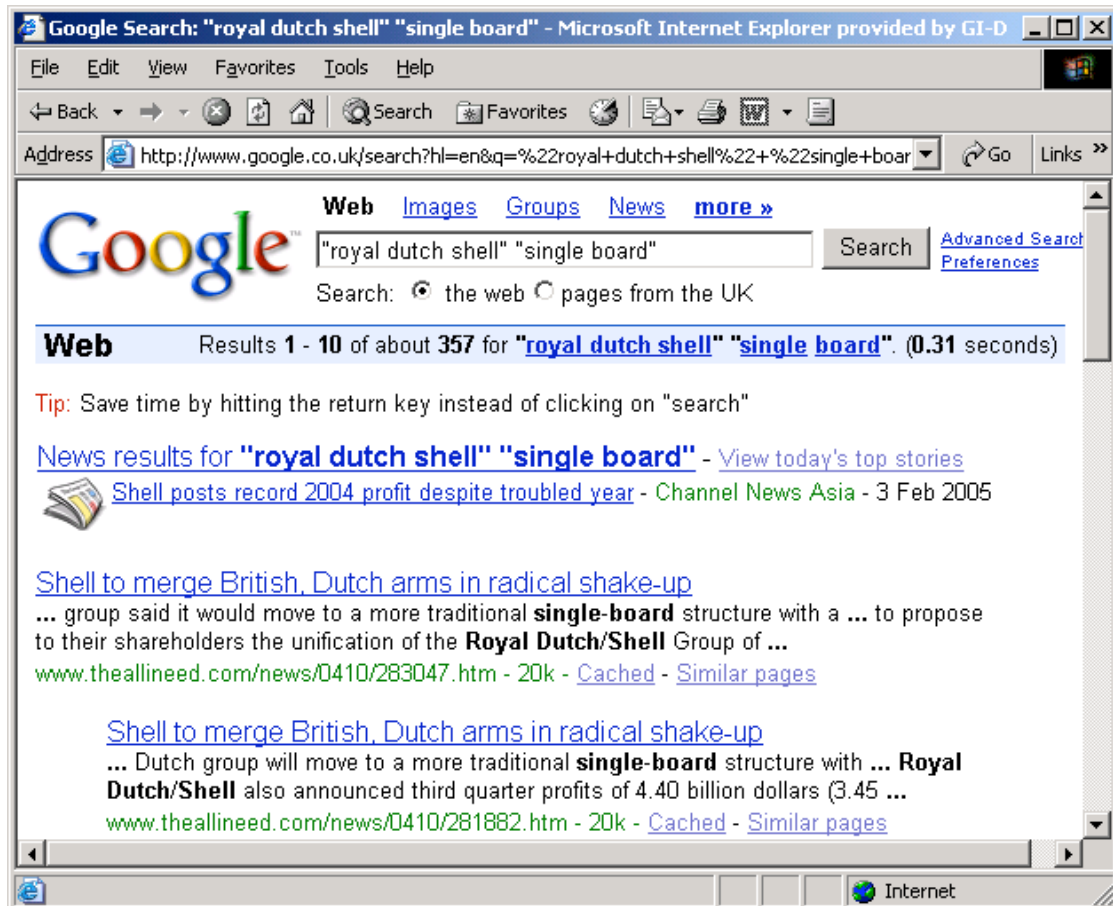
Google Search: "royal dutch shell" "single board" - Microsoft Internet Explorer provided by GI-D

File Edit View Favorites Tools Help

Back Search Favorites

Address http://www.google.co.uk/search?hl=en&q=%22royal+dutch+shell%22+%22single+boar Go Links »

Google

Web Images Groups News more »

"royal dutch shell" "single board" Search Advanced Search Preferences

Search: the web pages from the UK

Web Results 1 - 10 of about 357 for "royal dutch shell" "single board". (0.31 seconds)

Tip: Save time by hitting the return key instead of clicking on "search"

News results for "royal dutch shell" "single board" - View today's top stories

Shell posts record 2004 profit despite troubled year - Channel News Asia - 3 Feb 2005

Shell to merge British, Dutch arms in radical shake-up

... group said it would move to a more traditional single-board structure with a ... to propose to their shareholders the unification of the Royal Dutch/Shell Group of ...

www.theallineed.com/news/0410/283047.htm - 20k - Cached - Similar pages

Shell to merge British, Dutch arms in radical shake-up

... Dutch group will move to a more traditional single-board structure with ... Royal Dutch/Shell also announced third quarter profits of 4.40 billion dollars (3.45 ...

www.theallineed.com/news/0410/281882.htm - 20k - Cached - Similar pages

Internet